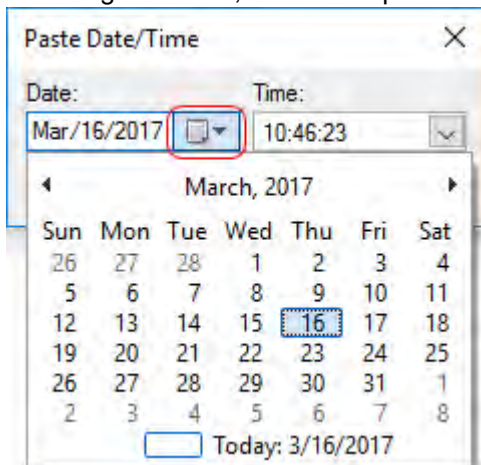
Paste Date/Time

Date:
Mar/16/2017

Time:
10:46:23

March, 2017

| Sun | Mon | Tue | Wed | Thu | Fri | Sat |
|---|---|---|---|---|---|---|
| 26 | 27 | 28 | 1 | 2 | 3 | 4 |
| 5 | 6 | 7 | 8 | 9 | 10 | 11 |
| 12 | 13 | 14 | 15 | 16 | 17 | 18 |
| 19 | 20 | 21 | 22 | 23 | 24 | 25 |
| 26 | 27 | 28 | 29 | 30 | 31 | 1 |
| 2 | 3 | 4 | 5 | 6 | 7 | 8 |

Today: 3/16/2017